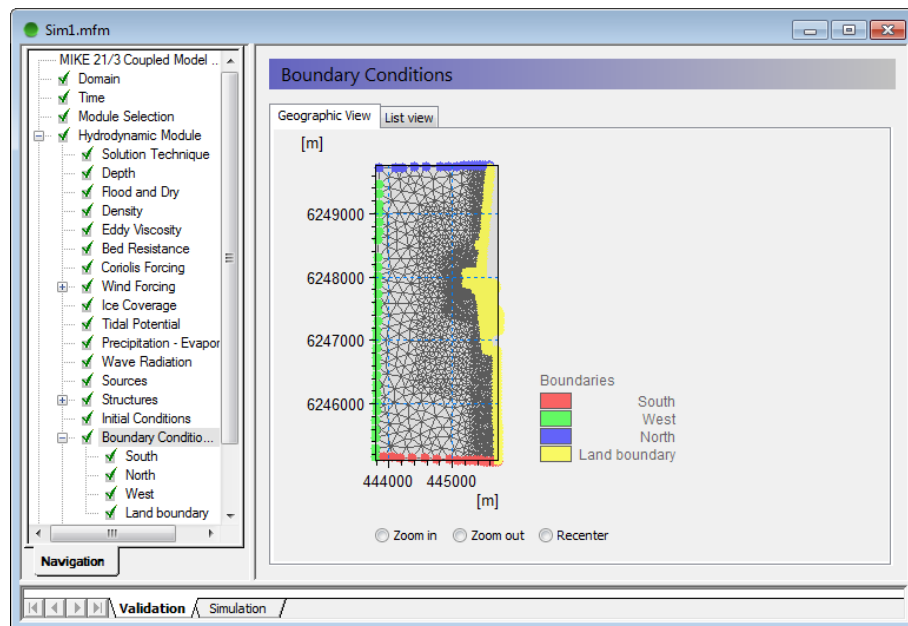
Sim1.mfm

MIKE 21/3 Coupled Model ...
Domain
Time
Module Selection
Hydrodynamic Module
Solution Technique
Depth
Flood and Dry
Density
Eddy Viscosity
Bed Resistance
Coriolis Forcing
Wind Forcing
Ice Coverage
Tidal Potential
Precipitation - Evapor
Wave Radiation
Sources
Structures
Initial Conditions
Boundary Conditio...
South
North
West
Land boundary

Navigation

Boundary Conditions

Geographic View | List view

[m]
6249000
6248000
6247000
6246000
444000 445000
[m]

Boundaries
South
West
North
Land boundary

Zoom in Zoom out Recenter

Validation Simulation